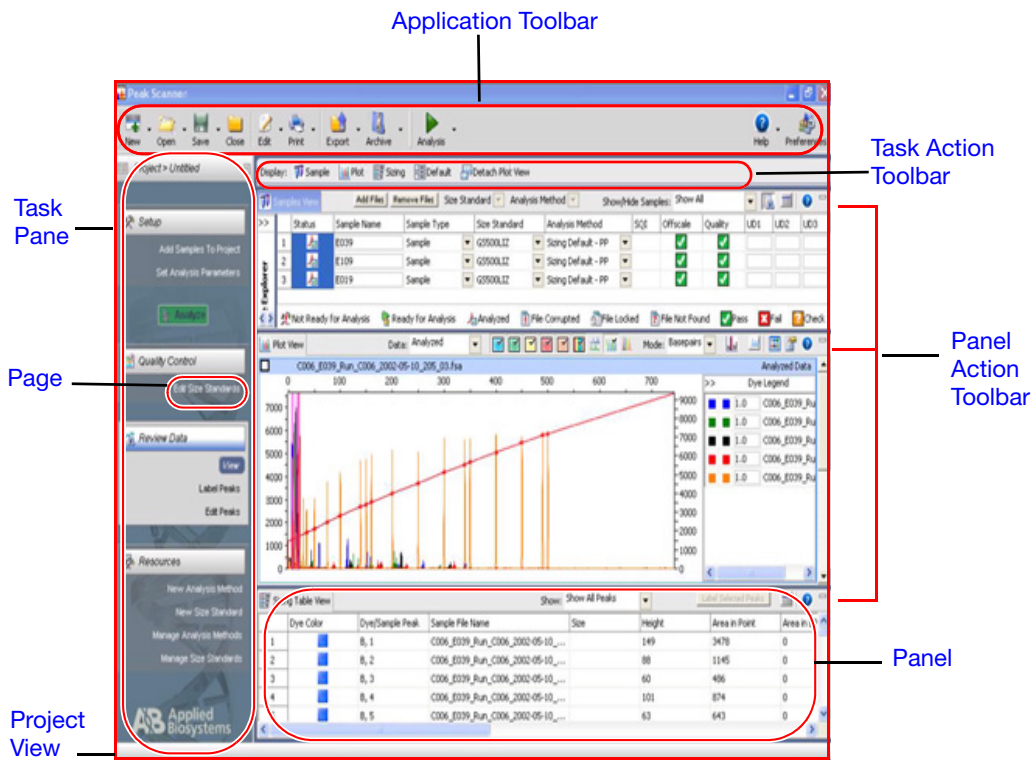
Application Toolbar

Peak Scanner

New Open Save Close Edit Print Export Archive Analysis Help Preferences

Task Action Toolbar

Task Pane

Project > Untitled

Setup

Add Samples To Project

Set Analysis Parameters

Analyze

Page

Quality Control

Edit Size Standards

Review Data

View

Label Peaks

Edit Peaks

Resources

New Analysis Method

New Size Standard

Manage Analysis Methods

Manage Size Standards

Applied Biosystems

Project View

Display: Sample Plot Sizing Default Detach Plot View

Samples View Add Files Remove Files Size Standard Analysis Method Show/Hide Samples: Show All

| >> | Status | Sample Name | Sample Type | Size Standard | Analysis Method | SQI | Offscale | Quality | UD1 | UD2 | UD3 |
|---|---|---|---|---|---|---|---|---|---|---|---|
| 1 | | E039 | Sample | G5500LIZ | Sizing Default - PP | | | | | | |
| 2 | | E109 | Sample | G5500LIZ | Sizing Default - PP | | | | | | |
| 3 | | E019 | Sample | G5500LIZ | Sizing Default - PP | | | | | | |

Not Ready for Analysis Ready for Analysis Analyzed File Corrupted File Locked File Not Found Pass Fail Check

Explorer

Panel Action Toolbar

Plot View Data: Analyzed Mode: Basepairs

C006_E039_Run_C006_2002-05-10_205_03.fsa Analyzed Data

0 100 200 300 400 500 600 700

7000 6000 5000 4000 3000 2000 1000 0

9000 8000 7000 6000 5000 4000 3000 2000 1000 0

>> Dye Legend

1.0 C006_E039_Ru
1.0 C006_E039_Ru
1.0 C006_E039_Ru
1.0 C006_E039_Ru
1.0 C006_E039_Ru

Sizing Table View Show: Show All Peaks Label Selected Peaks

| | Dye Color | Dye/Sample Peak | Sample File Name | Size | Height | Area in Point | Area in |
|---|---|---|---|---|---|---|---|
| 1 | | B, 1 | C006_E039_Run_C006_2002-05-10_... | | 149 | 3478 | 0 |
| 2 | | B, 2 | C006_E039_Run_C006_2002-05-10_... | | 88 | 1145 | 0 |
| 3 | | B, 3 | C006_E039_Run_C006_2002-05-10_... | | 60 | 486 | 0 |
| 4 | | B, 4 | C006_E039_Run_C006_2002-05-10_... | | 101 | 874 | 0 |
| 5 | | B, 5 | C006_E039_Run_C006_2002-05-10_... | | 63 | 643 | 0 |

Panel